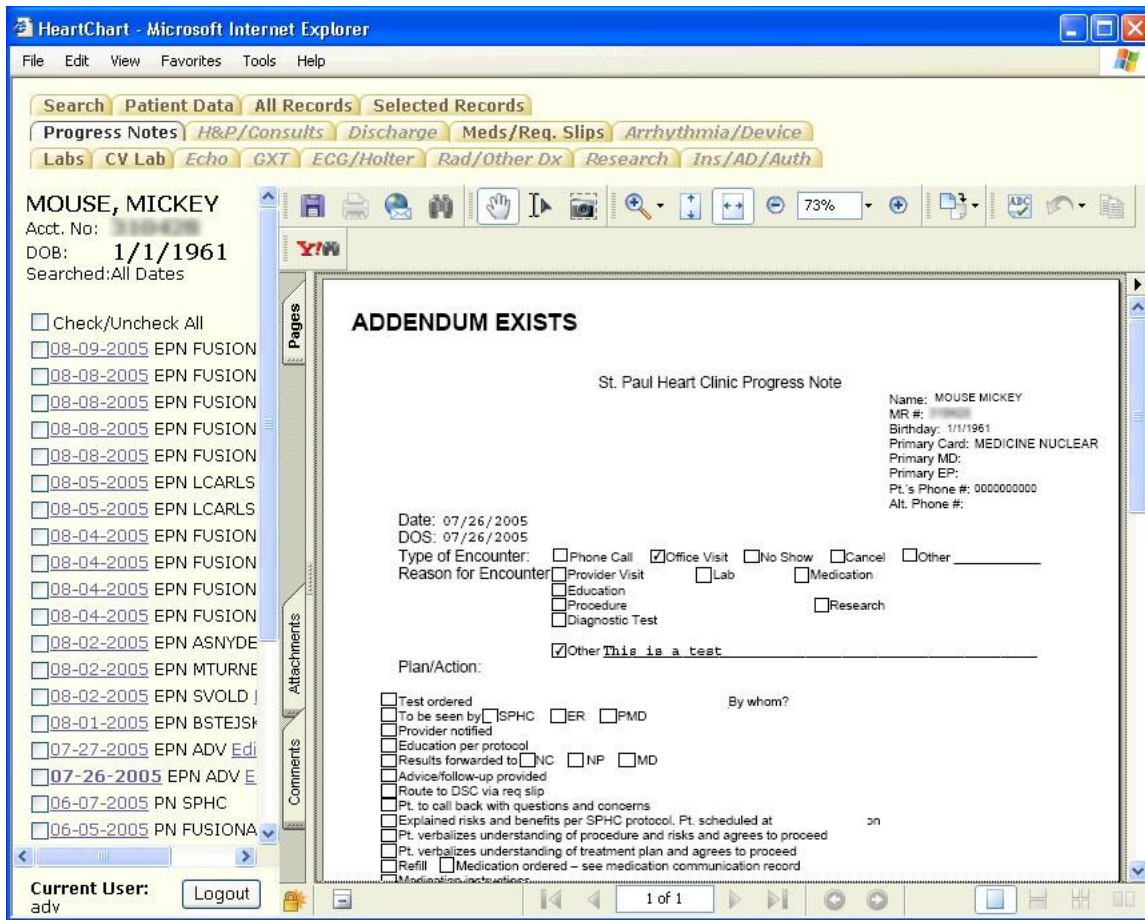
HeartChart - Microsoft Internet Explorer

File Edit View Favorites Tools Help

Search | Patient Data | All Records | Selected Records
Progress Notes | H&P/Consults | Discharge | Meds/Req. Slips | Arrhythmia/Device
Labs | CV Lab | Echo | GXT | ECG/Holter | Rad/Other Dx | Research | Ins/AD/Auth

MOUSE, MICKEY
Acct. No: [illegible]
DOB: 1/1/1961
Searched:All Dates

Check/Uncheck All
08-09-2005 EPN FUSION
08-08-2005 EPN FUSION
08-08-2005 EPN FUSION
08-08-2005 EPN FUSION
08-08-2005 EPN FUSION
08-05-2005 EPN LCARLS
08-05-2005 EPN LCARLS
08-04-2005 EPN FUSION
08-04-2005 EPN FUSION
08-04-2005 EPN FUSION
08-04-2005 EPN FUSION
08-02-2005 EPN ASNYDE
08-02-2005 EPN MTURNE
08-02-2005 EPN SVOLD
08-01-2005 EPN BSTEJSK
07-27-2005 EPN ADV Edi
07-26-2005 EPN ADV E
06-07-2005 PN SPHC
06-05-2005 PN FUSIONA

Current User: adv
Logout

73%

Pages
Attachments
Comments

ADDENDUM EXISTS

St. Paul Heart Clinic Progress Note

Name: MOUSE MICKEY
MR #: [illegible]
Birthday: 1/1/1961
Primary Card: MEDICINE NUCLEAR
Primary MD:
Primary EP:
Pt.'s Phone #: 0000000000
Alt. Phone #:

Date: 07/26/2005
DOS: 07/26/2005
Type of Encounter: Phone Call ☑Office Visit No Show Cancel Other
Reason for Encounter Provider Visit Lab Medication
Education
Procedure Research
Diagnostic Test
☑Other This is a test
Plan/Action:

Test ordered By whom?
To be seen by SPHC ER PMD
Provider notified
Education per protocol
Results forwarded to NC NP MD
Advice/follow-up provided
Route to DSC via req slip
Pt. to call back with questions and concerns
Explained risks and benefits per SPHC protocol. Pt. scheduled at on
Pt. verbalizes understanding of procedure and risks and agrees to proceed
Pt. verbalizes understanding of treatment plan and agrees to proceed
Refill Medication ordered – see medication communication record
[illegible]

1 of 1